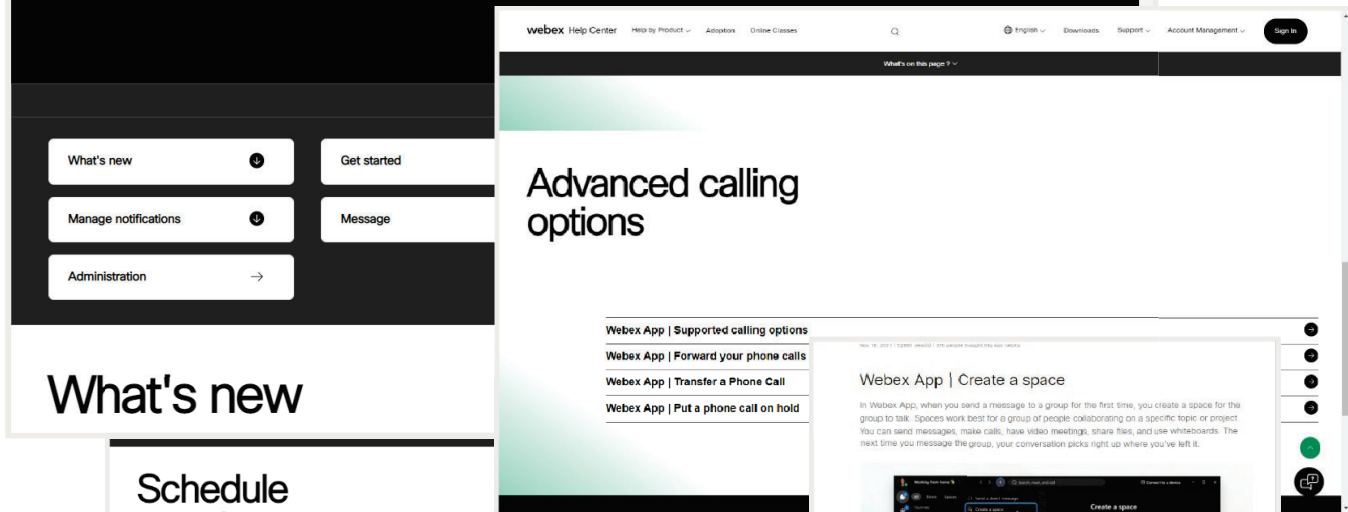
What's new

Get started

Manage notifications

Message

Administration

What's new

Schedule

webex Help Center Help by Product Adoption Online Classes English Downloads Support Account Management Sign In

What's on this page?

Advanced calling options

Webex App | Supported calling options

Webex App | Forward your phone calls

Webex App | Transfer a Phone Call

Webex App | Put a phone call on hold

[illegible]

Webex App | Create a space

In Webex App, when you send a message to a group for the first time, you create a space for the group to talk. Spaces work best for a group of people collaborating on a specific topic or project. You can send messages, make calls, have video meetings, share files, and use whiteboards. The next time you message the group, your conversation picks right up where you've left it.

Working from home

Create a space